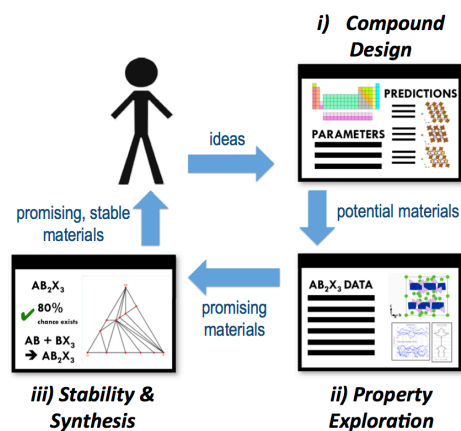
i) Compound Design

PREDICTIONS

PARAMETERS

ideas

potential materials

promising, stable materials

$AB_2X_3$

80%
chance exists

$AB + BX_3$
$\rightarrow AB_2X_3$

promising materials

$AB_2X_3$ DATA

iii) Stability & Synthesis

ii) Property Exploration